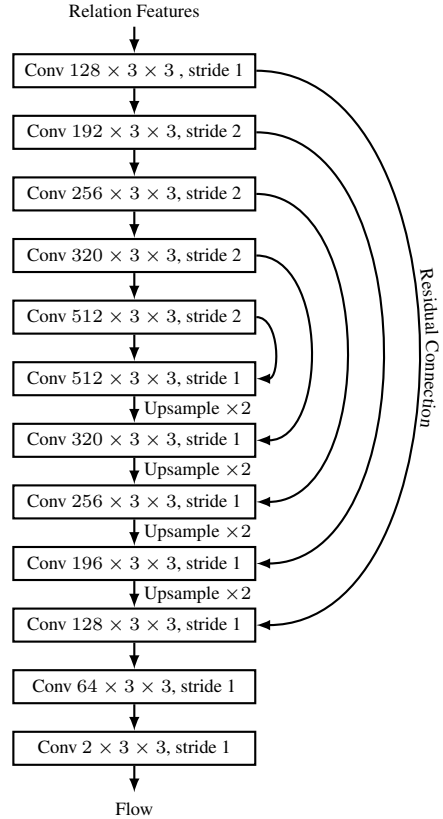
Relation Features

Conv 128 $\times$ 3 $\times$ 3 , stride 1

Conv 192 $\times$ 3 $\times$ 3, stride 2

Conv 256 $\times$ 3 $\times$ 3, stride 2

Conv 320 $\times$ 3 $\times$ 3, stride 2

Conv 512 $\times$ 3 $\times$ 3, stride 2

Conv 512 $\times$ 3 $\times$ 3, stride 1

Upsample $\times 2$

Conv 320 $\times$ 3 $\times$ 3, stride 1

Upsample $\times 2$

Conv 256 $\times$ 3 $\times$ 3, stride 1

Upsample $\times 2$

Conv 196 $\times$ 3 $\times$ 3, stride 1

Upsample $\times 2$

Conv 128 $\times$ 3 $\times$ 3, stride 1

Conv 64 $\times$ 3 $\times$ 3, stride 1

Conv 2 $\times$ 3 $\times$ 3, stride 1

Flow

Residual Connection